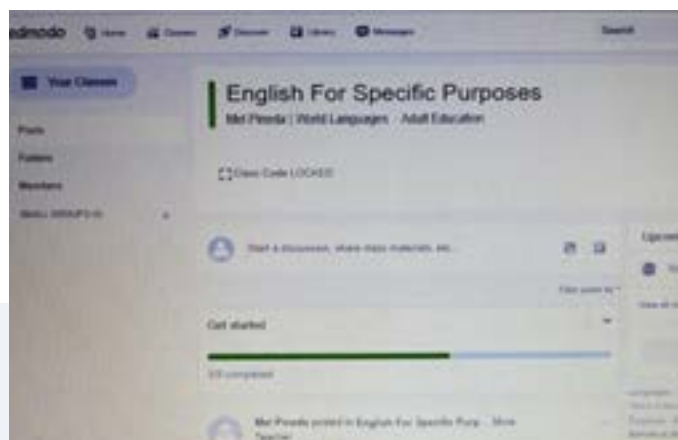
edmodo Home Classes Discover Library Messages Search

Your Classes

Posts

Folders

Members

SMALL GROUPS (0)

English For Specific Purposes

Mel Pineda | World Languages · Adult Education

Class Code LOCKED

Start a discussion, share class materials, etc...

Filter posts by

Get started

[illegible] completed

Mel Pineda posted in English For Specific Purp... More

Teacher

Upcom

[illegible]